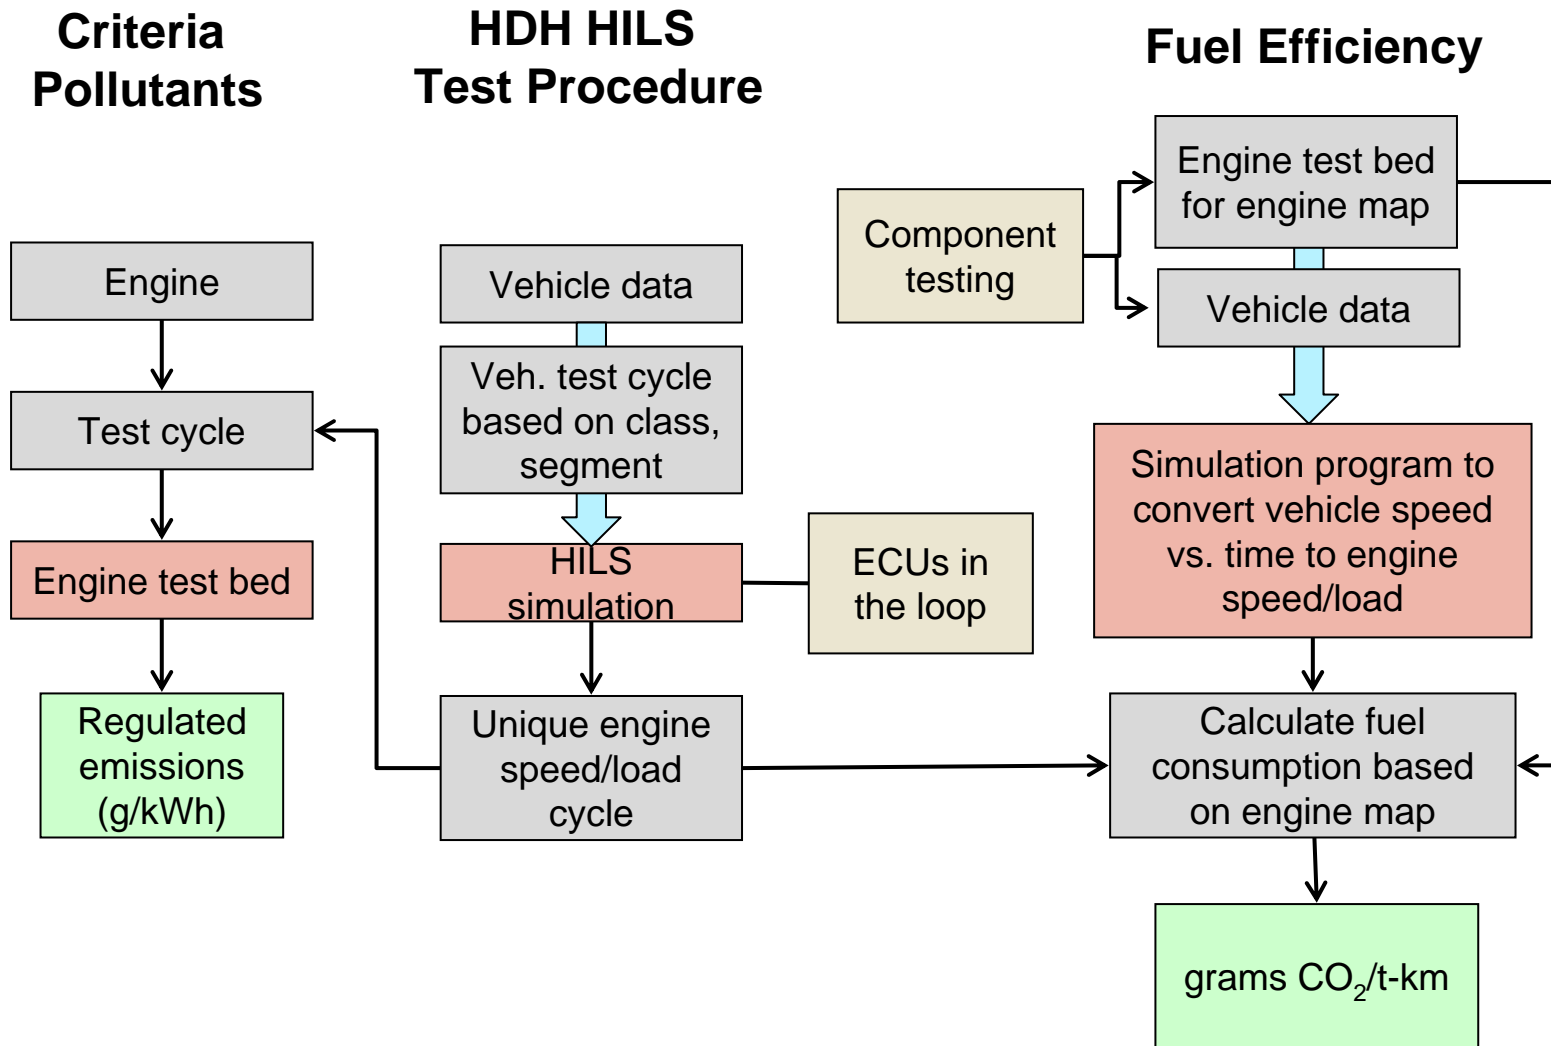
Criteria Pollutants

Engine

Test cycle

Engine test bed

Regulated emissions (g/kWh)

HDH HILS Test Procedure

Vehicle data

Veh. test cycle based on class, segment

HILS simulation

ECUs in the loop

Unique engine speed/load cycle

Fuel Efficiency

Component testing

Engine test bed for engine map

Vehicle data

Simulation program to convert vehicle speed vs. time to engine speed/load

Calculate fuel consumption based on engine map

grams $CO_2$/t-km